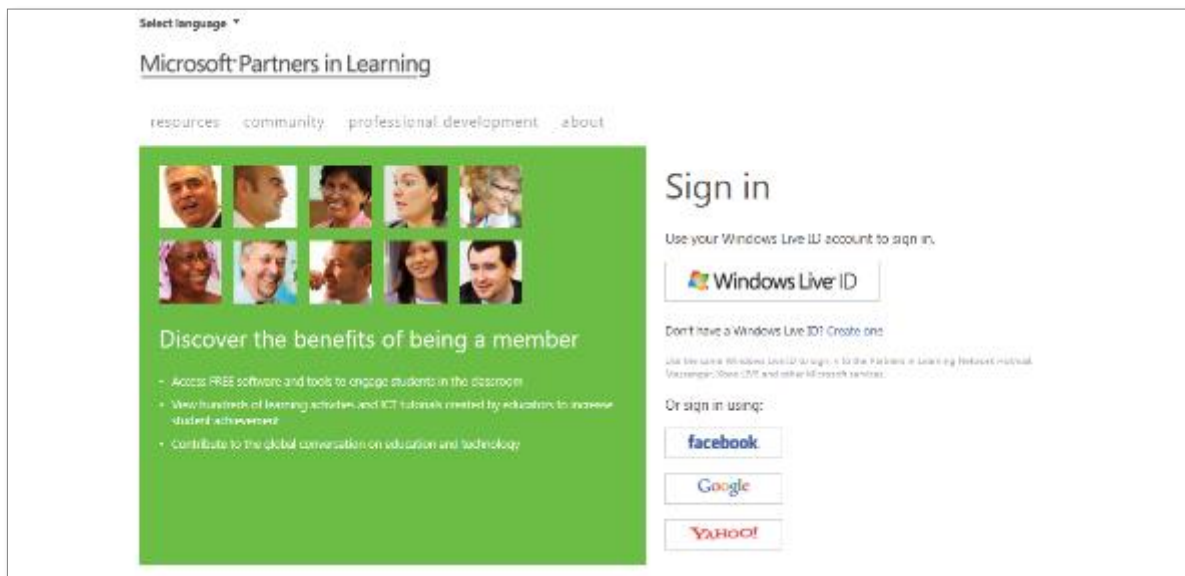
Select language ▾

Microsoft Partners in Learning

resources community professional development about

Discover the benefits of being a member

• Access FREE software and tools to engage students in the classroom
• View hundreds of learning activities and ICT tutorials created by educators to increase student achievement
• Contribute to the global conversation on education and technology

Sign in

Use your Windows Live ID account to sign in.

Windows Live ID

Don't have a Windows Live ID? Create one

Use the same Windows Live ID to sign in to the Partners in Learning Network, Hotmail, Messenger, Xbox LIVE and other Microsoft services.

Or sign in using:

facebook

Google

YAHOO!